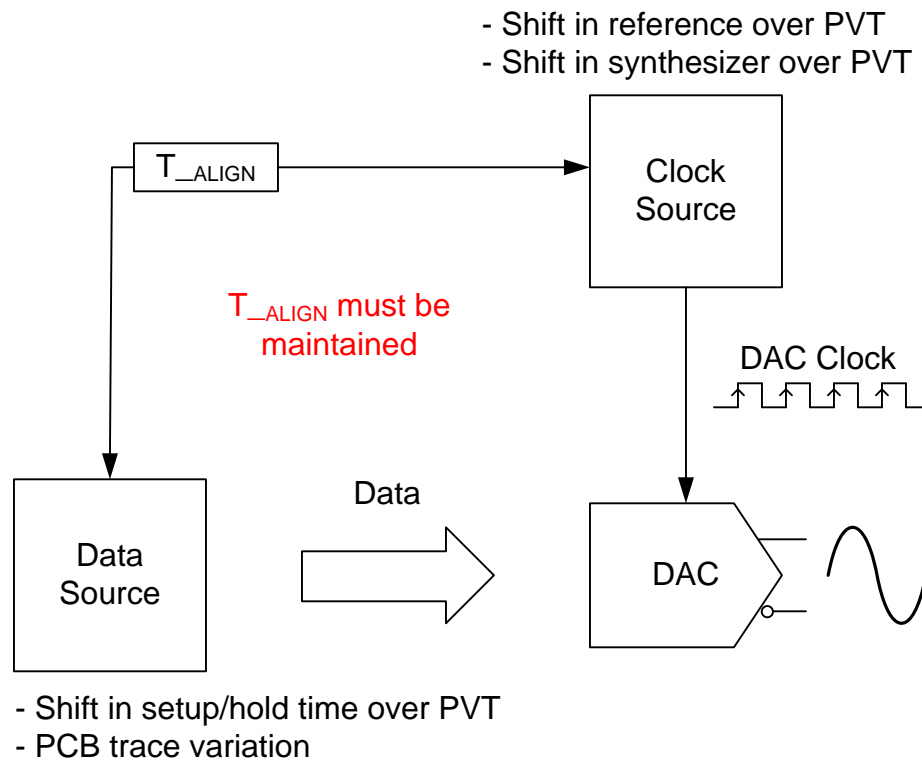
- Shift in reference over PVT
- Shift in synthesizer over PVT

$T_{\_ALIGN}$

Clock Source

$T_{\_ALIGN}$ must be maintained

DAC Clock

Data

Data Source

DAC

- Shift in setup/hold time over PVT
- PCB trace variation